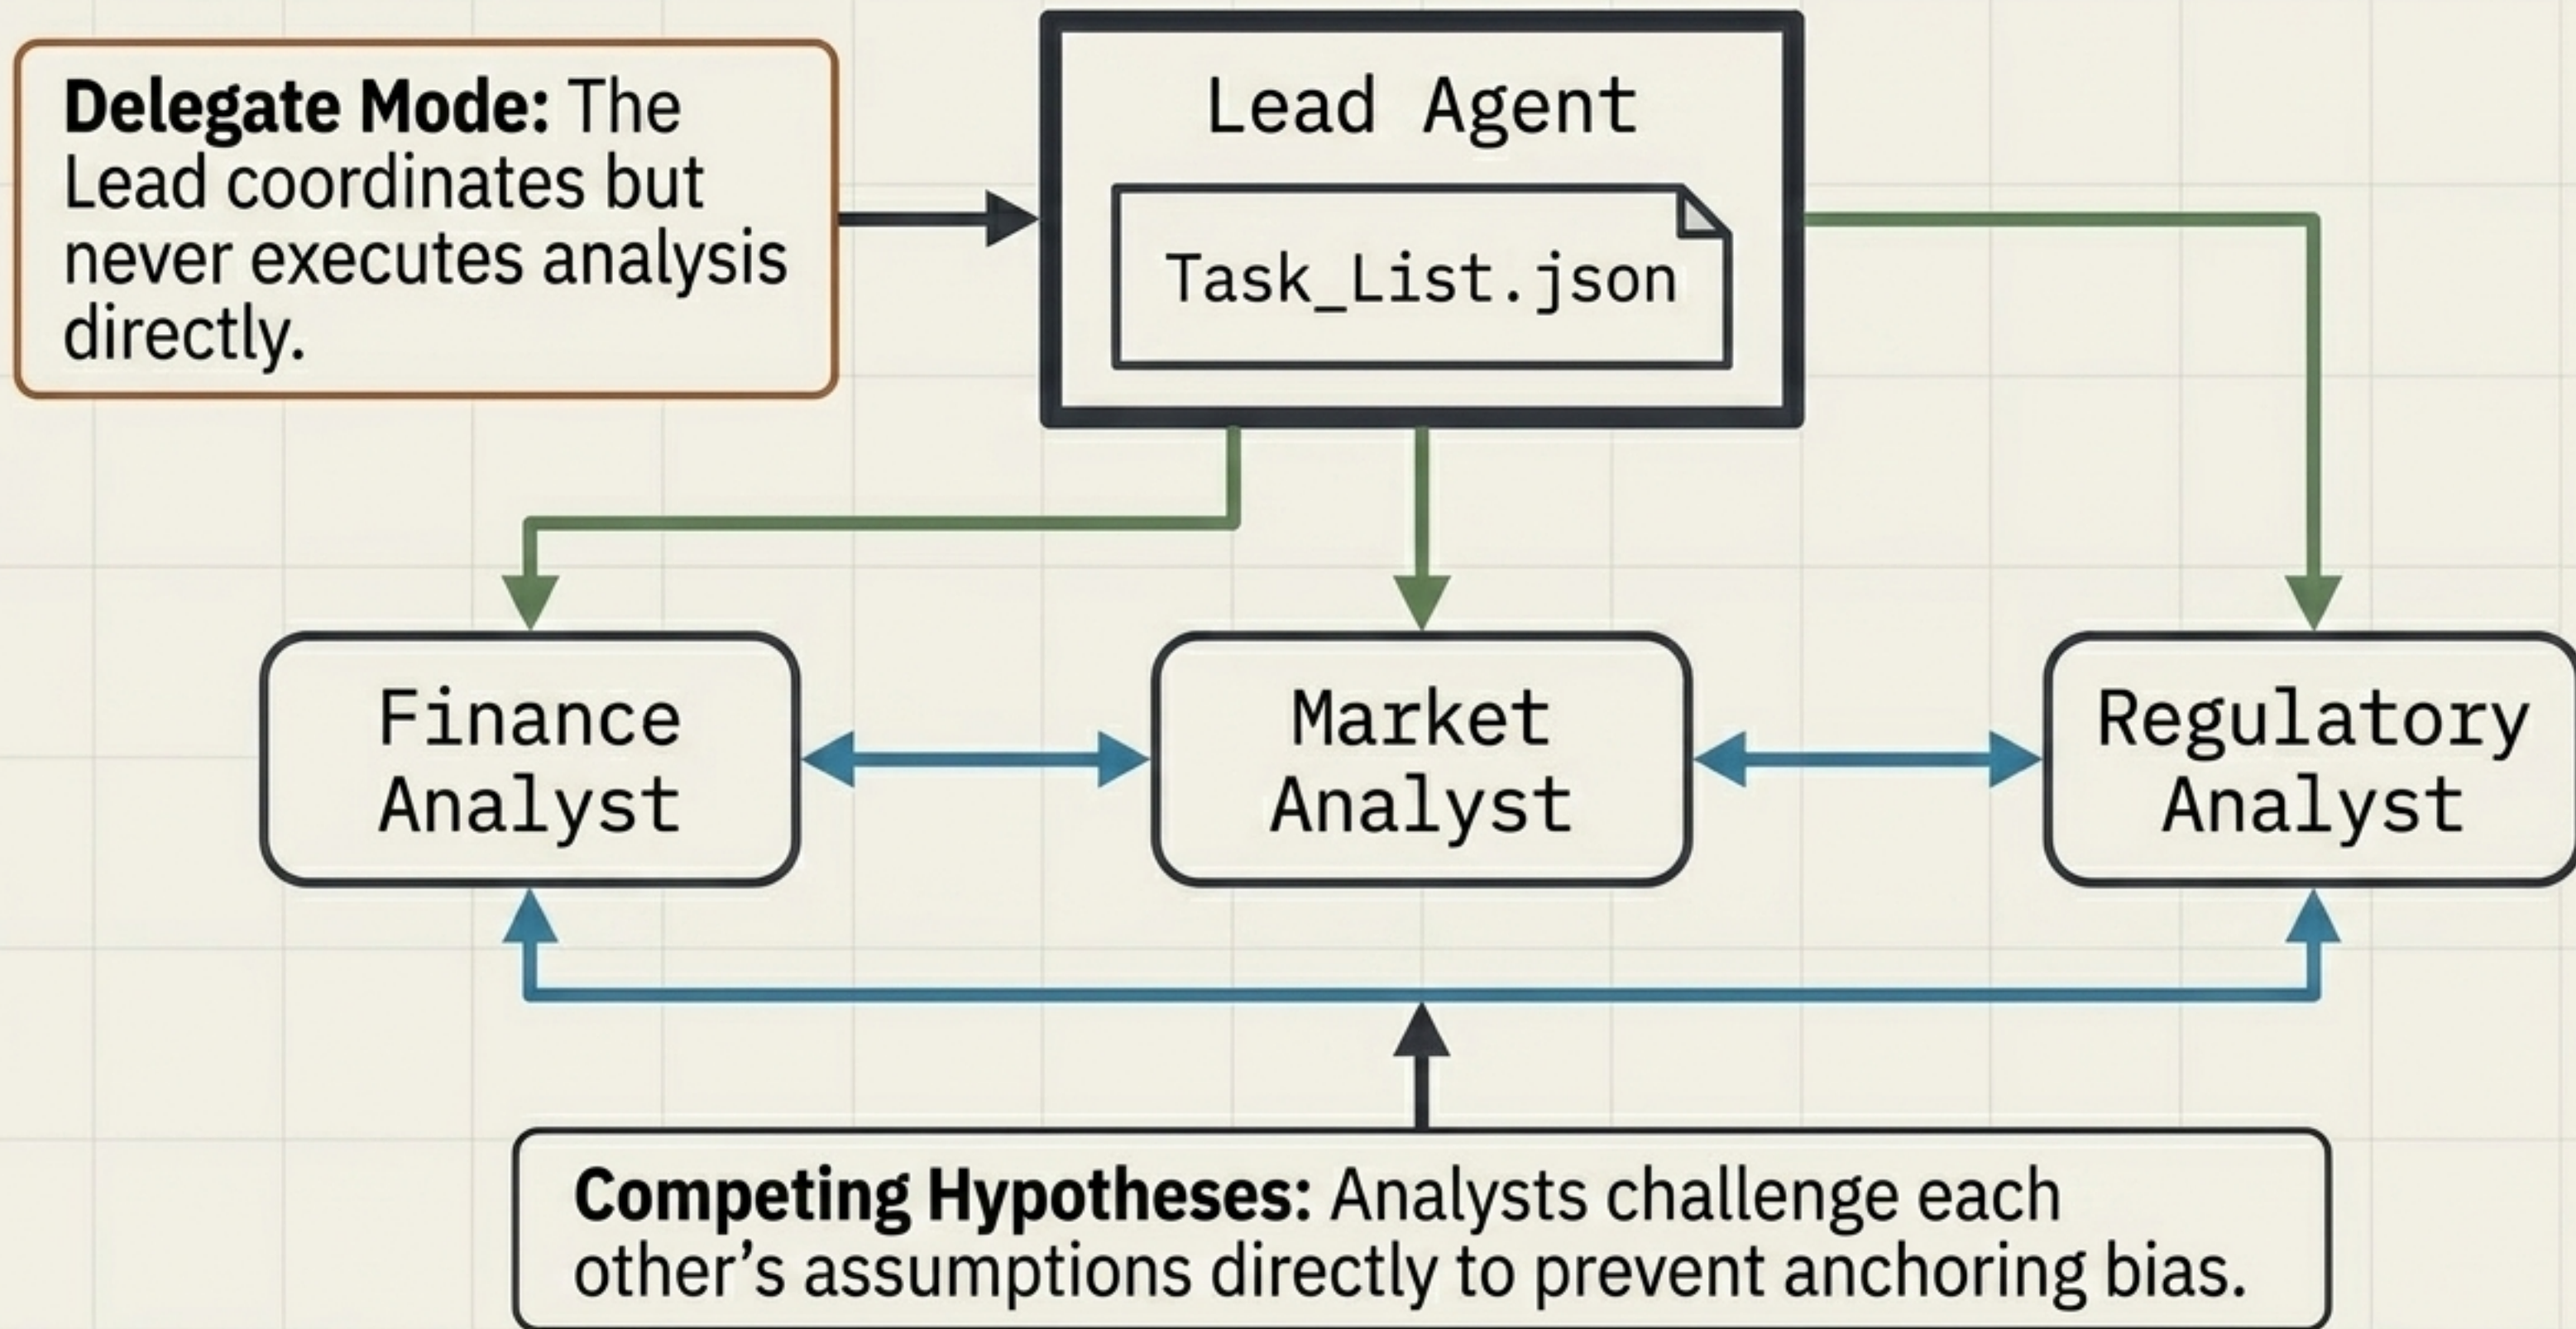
**Delegate Mode:** The Lead coordinates but never executes analysis directly.

Lead Agent

Task_List.json

Finance Analyst

Market Analyst

Regulatory Analyst

**Competing Hypotheses:** Analysts challenge each other's assumptions directly to prevent anchoring bias.